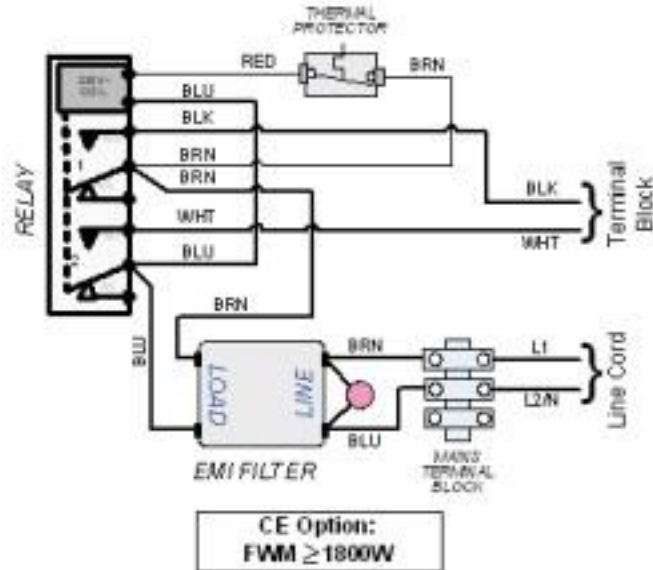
THERMAL PROTECTOR

RED

BRN

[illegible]

BLU

BLK

BRN

BRN

WHT

BLU

RELAY

BLK

WHT

Terminal Block

BRN

BLU

LOAD

LINE

BRN

BLU

L1

L2/N

Line Cord

EMI FILTER

MAINS TERMINAL BLOCK

CE Option:
FWM $\geq$1800W